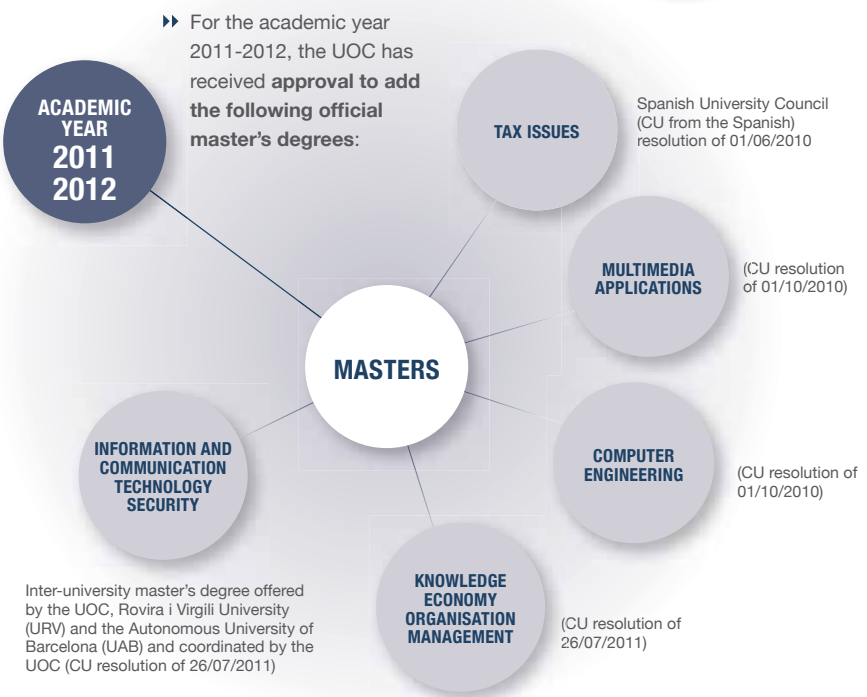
For the academic year 2011-2012, the UOC has received **approval to add the following official master's degrees**:

ACADEMIC YEAR 2011 2012

TAX ISSUES

Spanish University Council (CU from the Spanish) resolution of 01/06/2010

MULTIMEDIA APPLICATIONS

(CU resolution of 01/10/2010)

MASTERS

COMPUTER ENGINEERING

(CU resolution of 01/10/2010)

INFORMATION AND COMMUNICATION TECHNOLOGY SECURITY

Inter-university master's degree offered by the UOC, Rovira i Virgili University (URV) and the Autonomous University of Barcelona (UAB) and coordinated by the UOC (CU resolution of 26/07/2011)

KNOWLEDGE ECONOMY ORGANISATION MANAGEMENT

(CU resolution of 26/07/2011)